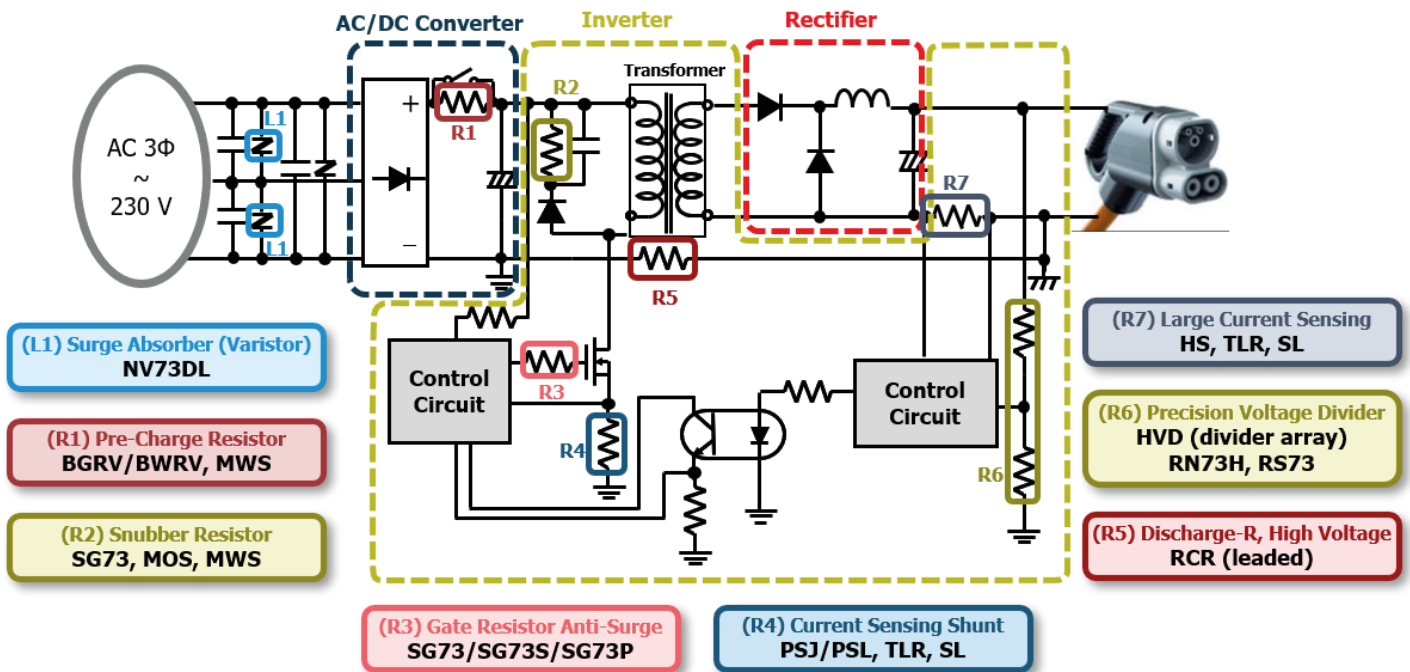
AC/DC Converter

Inverter

Rectifier

Transformer

AC 3Φ ~ 230 V

L1

L1

R1

R2

R5

R7

+

−

Control Circuit

R3

R4

Control Circuit

R6

(L1) Surge Absorber (Varistor)
NV73DL

(R1) Pre-Charge Resistor
BGRV/BWRV, MWS

(R2) Snubber Resistor
SG73, MOS, MWS

(R3) Gate Resistor Anti-Surge
SG73/SG73S/SG73P

(R4) Current Sensing Shunt
PSJ/PSL, TLR, SL

(R7) Large Current Sensing
HS, TLR, SL

(R6) Precision Voltage Divider
HVD (divider array)
RN73H, RS73

(R5) Discharge-R, High Voltage
RCR (leaded)